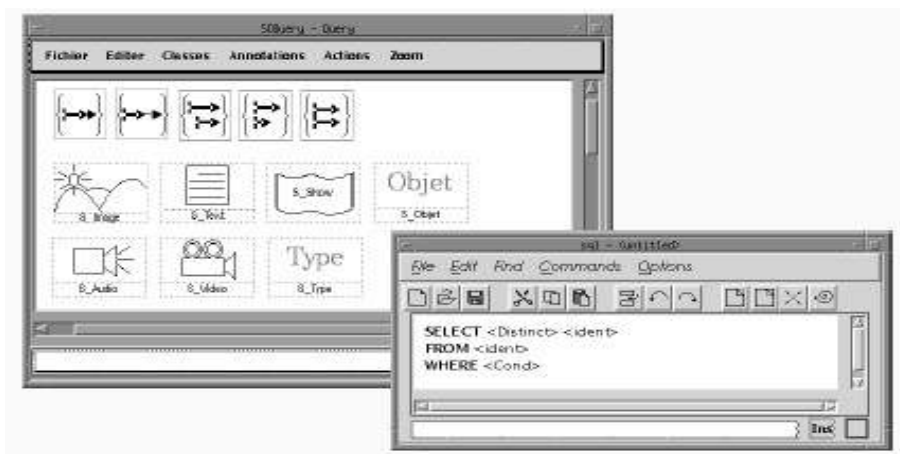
SOQuery - Query

Fichier Editer Classes Annotations Actions Zoom

S_Show

Objet

S_Image

S_Text

S_Objet

Type

S_Audio

S_Video

S_Type

sql - Untitled

File Edit Find Commands Options

SELECT <Distinct> <ident>
FROM <ident>
WHERE <Cond>

Ins